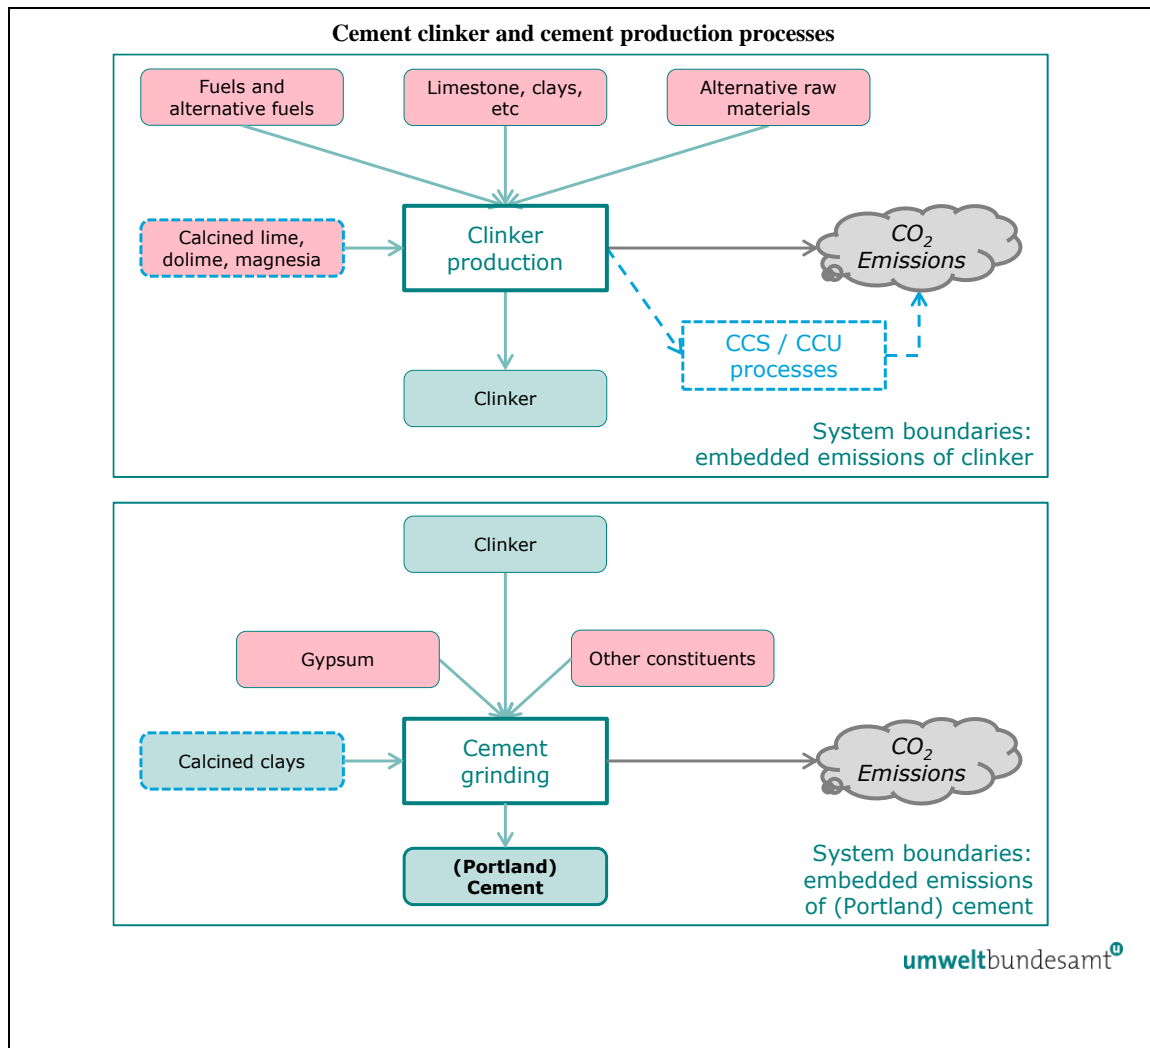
Cement clinker and cement production processes

Fuels and alternative fuels

Limestone, clays, etc

Alternative raw materials

Calcined lime, dolime, magnesia

Clinker production

$CO_2$ Emissions

CCS / CCU processes

Clinker

System boundaries: embedded emissions of clinker

Clinker

Gypsum

Other constituents

Calcined clays

Cement grinding

$CO_2$ Emissions

(Portland) Cement

System boundaries: embedded emissions of (Portland) cement

umweltbundesamt